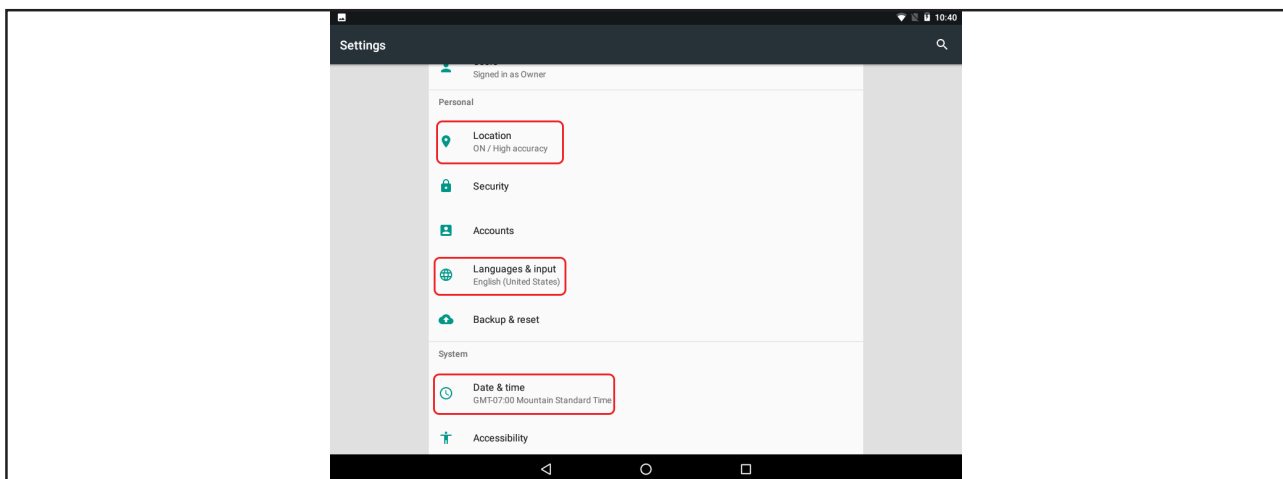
10:40

Settings

Signed in as Owner

Personal

Location
ON / High accuracy

Security

Accounts

Languages & input
English (United States)

Backup & reset

System

Date & time
GMT-07:00 Mountain Standard Time

Accessibility